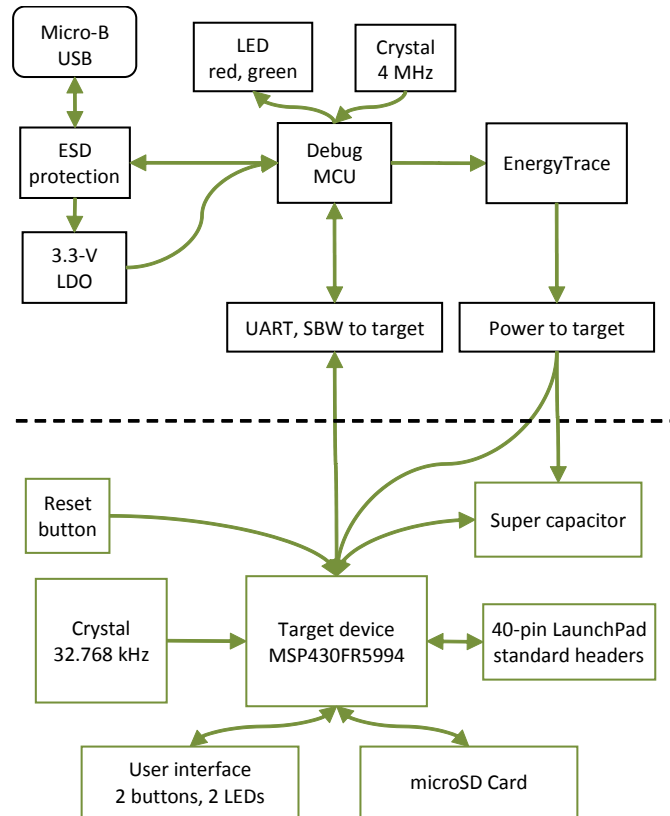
Micro-B USB

LED red, green

Crystal 4 MHz

ESD protection

Debug MCU

EnergyTrace

3.3-V LDO

UART, SBW to target

Power to target

Reset button

Super capacitor

Crystal 32.768 kHz

Target device MSP430FR5994

40-pin LaunchPad standard headers

User interface 2 buttons, 2 LEDs

microSD Card